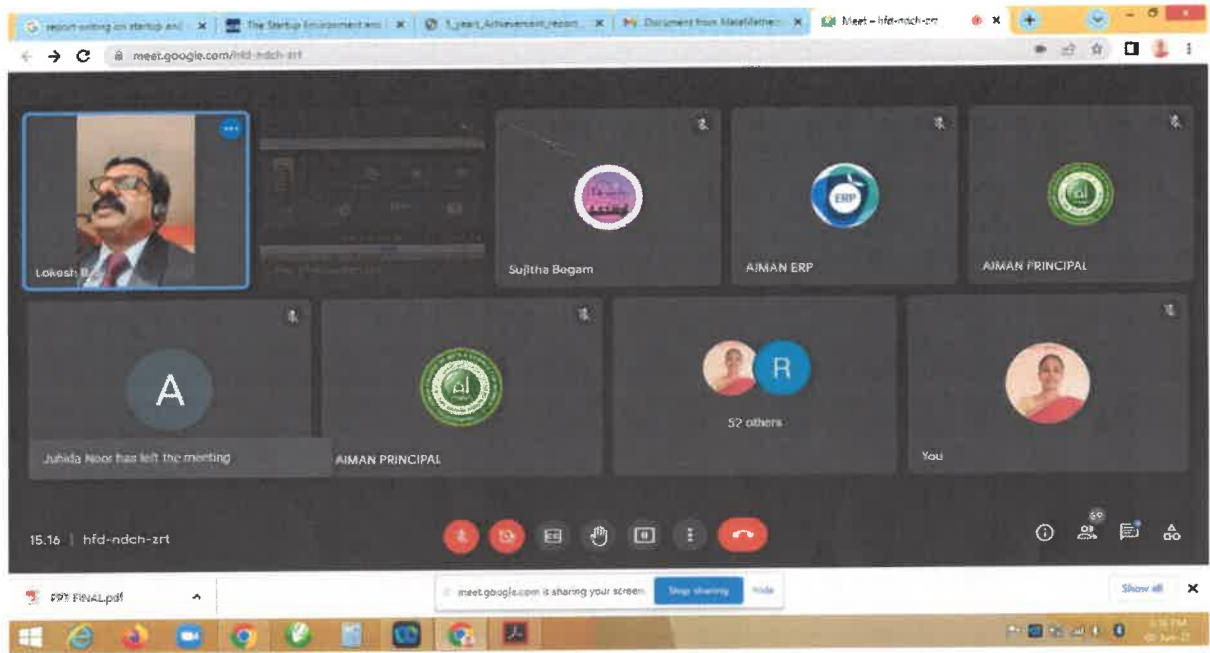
report writing on startup and ... ×
The Startup Environment and ... ×
1_year_Achievement_report ... ×
Document from MalaMathe... ×
Meet – hfd-ndch-zrt ×

meet.google.com/hfd-ndch-zrt

Lokesh B

Sujitha Begam

AIMAN ERP

AIMAN PRINCIPAL

A

Jubida Noor has left the meeting

AIMAN PRINCIPAL

R

52 others

You

15.16 | hfd-ndch-zrt

69

PPT FINAL.pdf

meet.google.com is sharing your screen.

Stop sharing

Hide

Show all

×